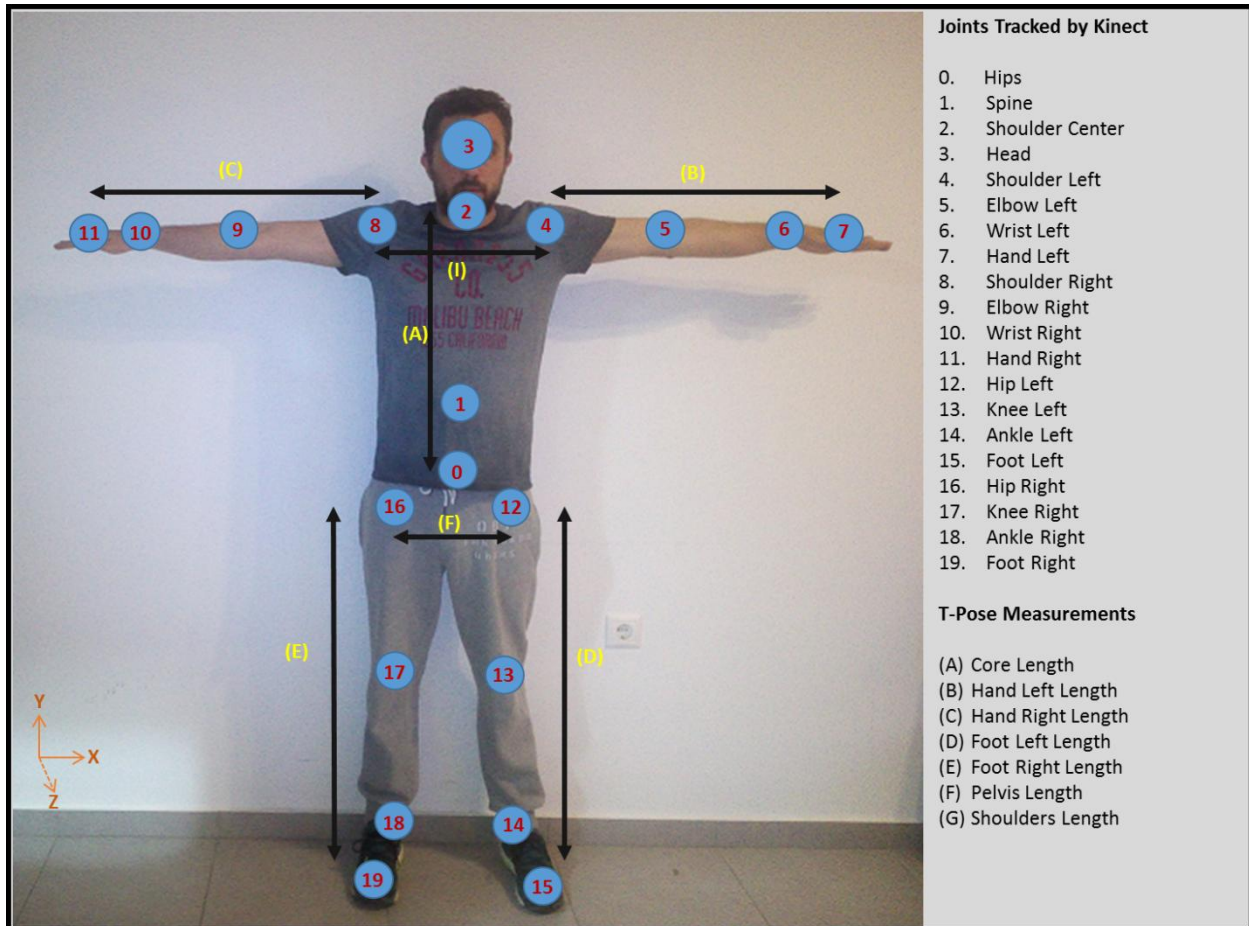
(C)

(B)

3

2

11 10 9 8 4 5 6 7

(I)

(A)

1

0

16 (F) 12

(E)

(D)

17 13

18 14

19 15

Y
X
Z

Joints Tracked by Kinect

0. Hips
1. Spine
2. Shoulder Center
3. Head
4. Shoulder Left
5. Elbow Left
6. Wrist Left
7. Hand Left
8. Shoulder Right
9. Elbow Right
10. Wrist Right
11. Hand Right
12. Hip Left
13. Knee Left
14. Ankle Left
15. Foot Left
16. Hip Right
17. Knee Right
18. Ankle Right
19. Foot Right

T-Pose Measurements

(A) Core Length
(B) Hand Left Length
(C) Hand Right Length
(D) Foot Left Length
(E) Foot Right Length
(F) Pelvis Length
(G) Shoulders Length